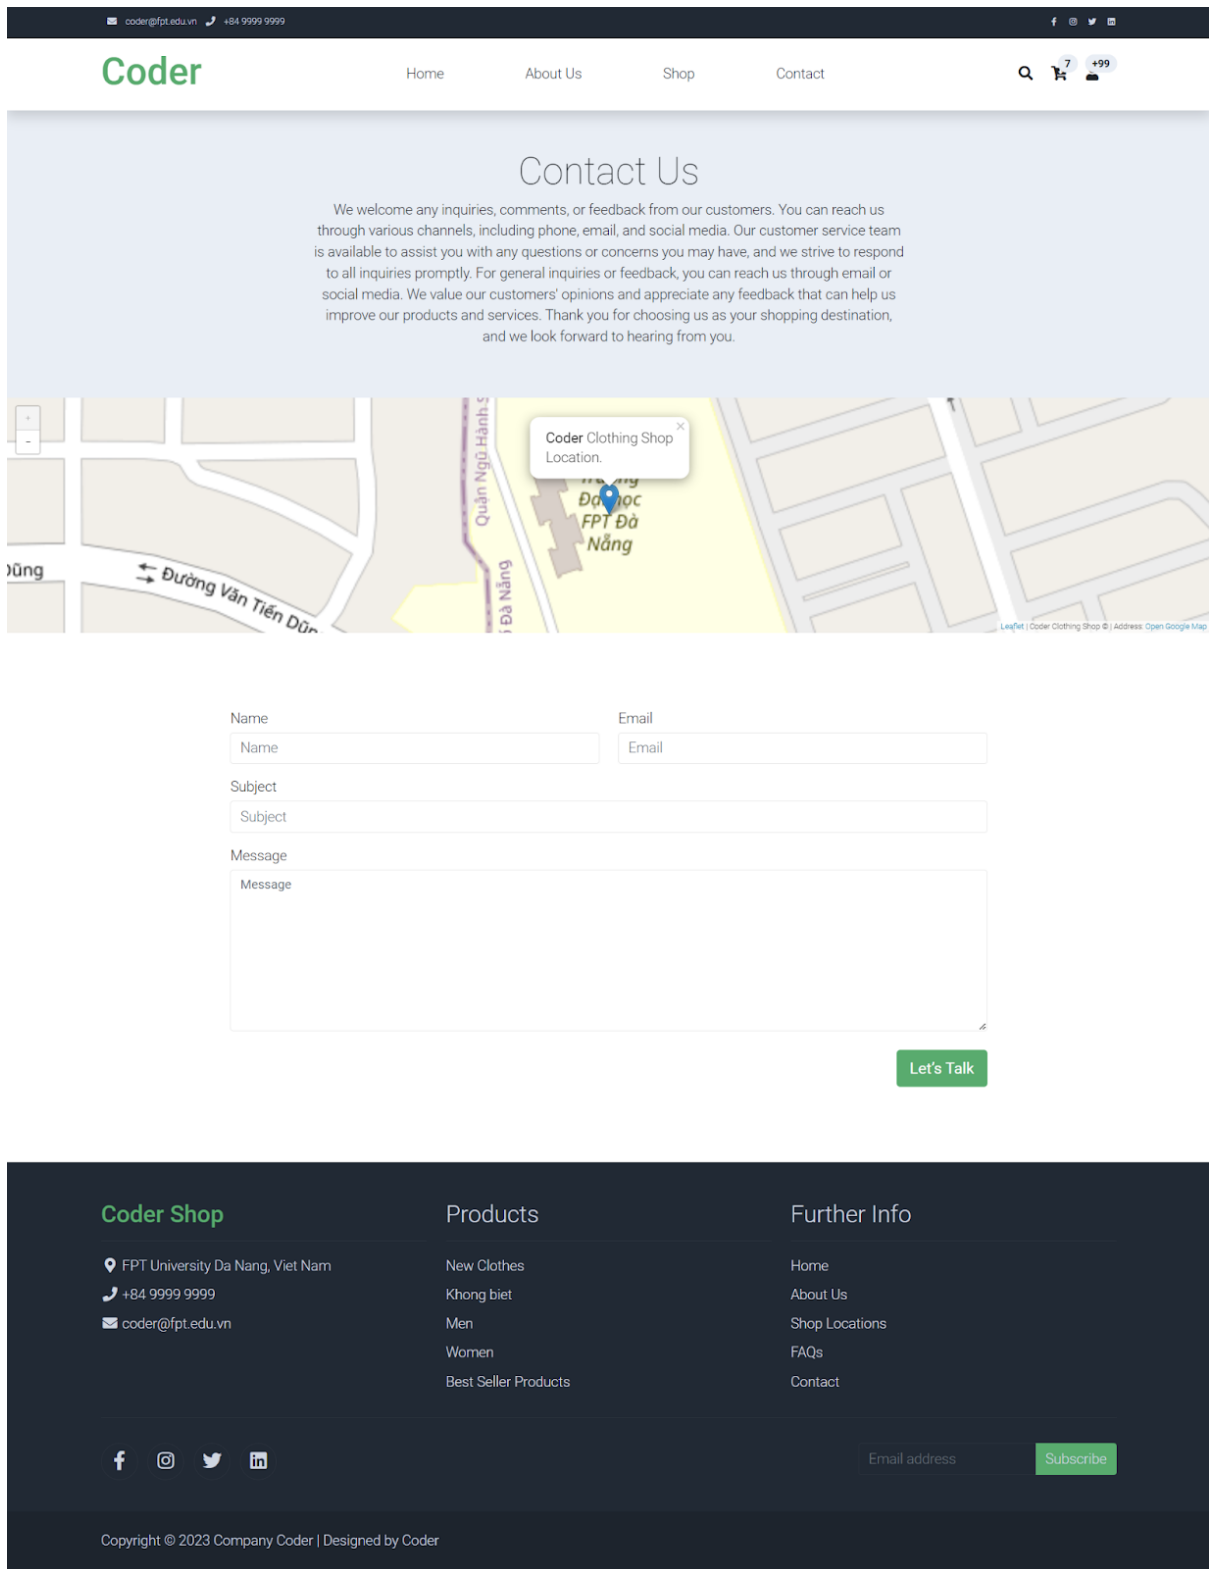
coder@fpt.edu.vn +84 9999 9999

Coder

Home About Us Shop Contact

7 +99

Contact Us

We welcome any inquiries, comments, or feedback from our customers. You can reach us through various channels, including phone, email, and social media. Our customer service team is available to assist you with any questions or concerns you may have, and we strive to respond to all inquiries promptly. For general inquiries or feedback, you can reach us through email or social media. We value our customers' opinions and appreciate any feedback that can help us improve our products and services. Thank you for choosing us as your shopping destination, and we look forward to hearing from you.

+
-

Coder Clothing Shop Location.

×

Quận Ngũ Hành S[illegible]
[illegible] Đà Nẵng
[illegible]ng Đại học FPT Đà Nẵng
Đường Văn Tiến Dũ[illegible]
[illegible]ũng

Leaflet | Coder Clothing Shop © | Address: Open Google Map

Name
Name

Email
Email

Subject
Subject

Message
Message

Let's Talk

Coder Shop

FPT University Da Nang, Viet Nam
+84 9999 9999
coder@fpt.edu.vn

Products

New Clothes
Khong biet
Men
Women
Best Seller Products

Further Info

Home
About Us
Shop Locations
FAQs
Contact

Email address
Subscribe

Copyright © 2023 Company Coder | Designed by Coder